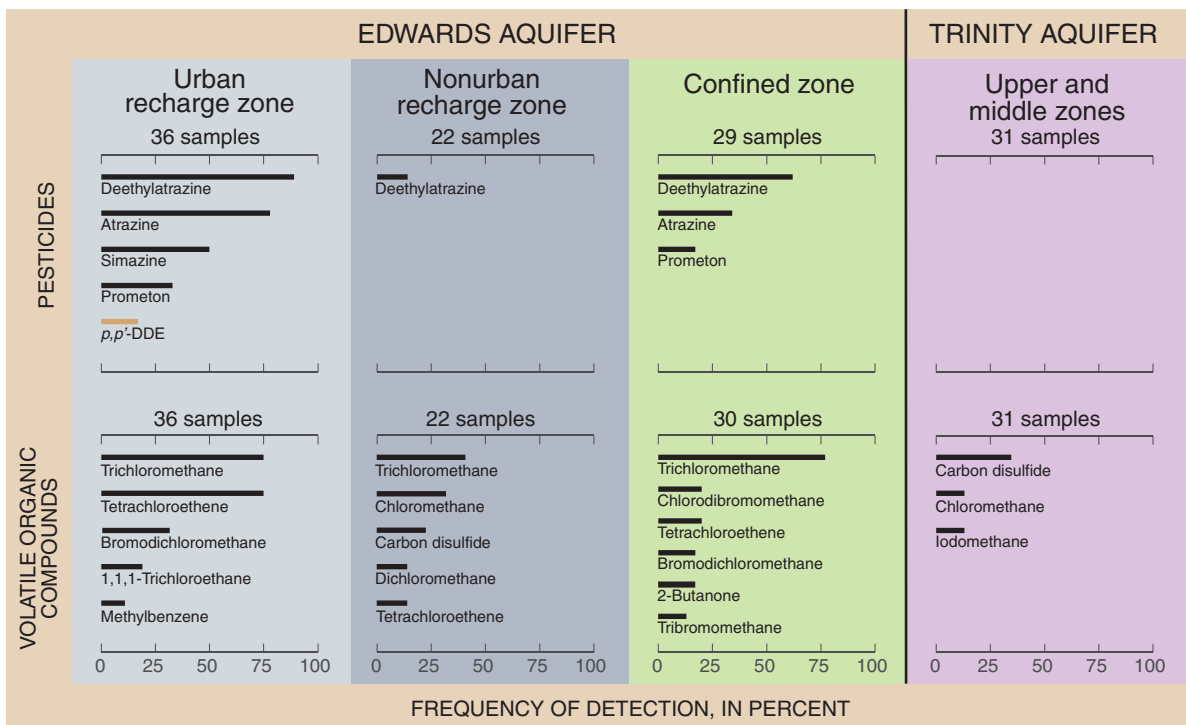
EDWARDS AQUIFER

TRINITY AQUIFER

PESTICIDES

VOLATILE ORGANIC COMPOUNDS

Urban recharge zone

36 samples

Deethylatrazine

Atrazine

Simazine

Prometon

*p,p'*-DDE

36 samples

Trichloromethane

Tetrachloroethene

Bromodichloromethane

1,1,1-Trichloroethane

Methylbenzene

0 25 50 75 100

Nonurban recharge zone

22 samples

Deethylatrazine

22 samples

Trichloromethane

Chloromethane

Carbon disulfide

Dichloromethane

Tetrachloroethene

0 25 50 75 100

Confined zone

29 samples

Deethylatrazine

Atrazine

Prometon

30 samples

Trichloromethane

Chlorodibromomethane

Tetrachloroethene

Bromodichloromethane

2-Butanone

Tribromomethane

0 25 50 75 100

Upper and middle zones

31 samples

31 samples

Carbon disulfide

Chloromethane

Iodomethane

0 25 50 75 100

FREQUENCY OF DETECTION, IN PERCENT